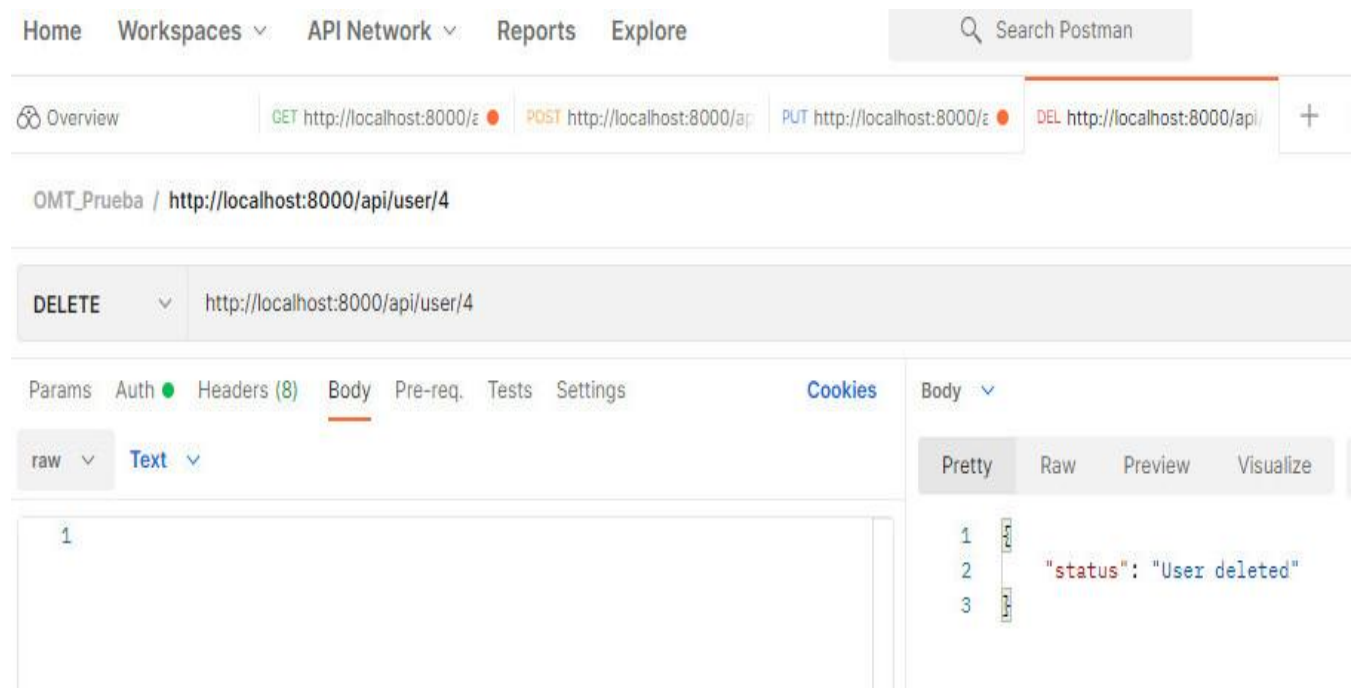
Home Workspaces API Network Reports Explore

Search Postman

Overview GET http://localhost:8000/a POST http://localhost:8000/ap PUT http://localhost:8000/a DEL http://localhost:8000/api/ +

OMT_Prueba / http://localhost:8000/api/user/4

DELETE http://localhost:8000/api/user/4

Params Auth Headers (8) Body Pre-req. Tests Settings Cookies

raw Text

1

Body

Pretty Raw Preview Visualize

1 {
2 "status": "User deleted"
3 }